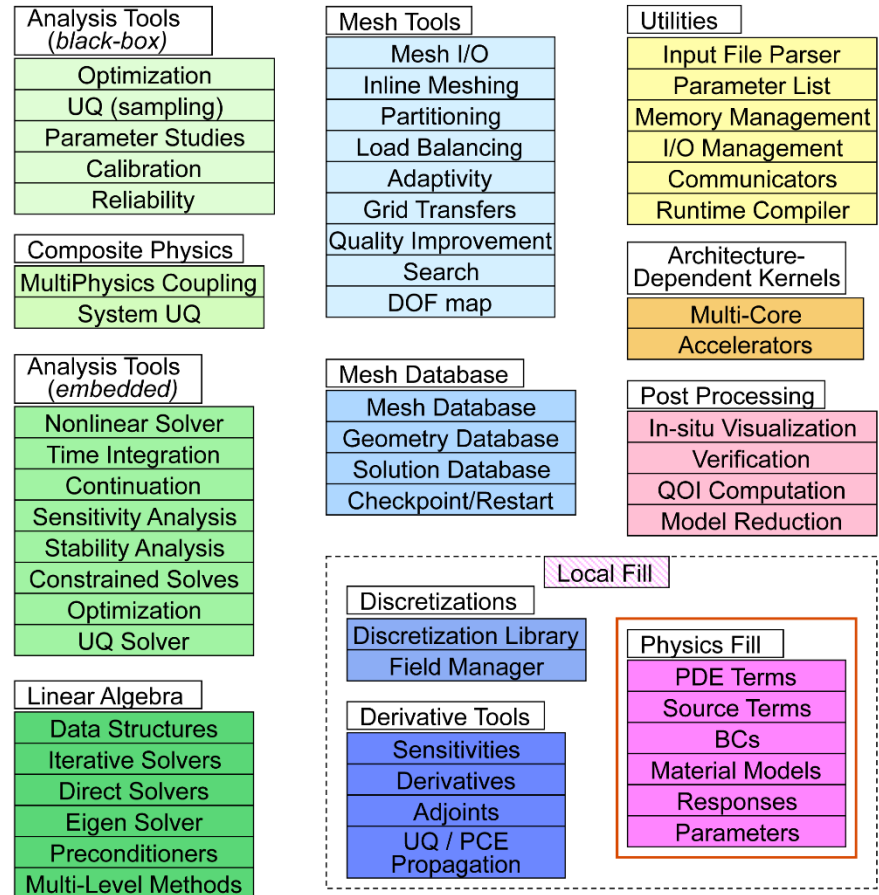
Analysis Tools
(black-box)

Optimization
UQ (sampling)
Parameter Studies
Calibration
Reliability

Composite Physics

MultiPhysics Coupling
System UQ

Analysis Tools
(embedded)

Nonlinear Solver
Time Integration
Continuation
Sensitivity Analysis
Stability Analysis
Constrained Solves
Optimization
UQ Solver

Linear Algebra

Data Structures
Iterative Solvers
Direct Solvers
Eigen Solver
Preconditioners
Multi-Level Methods

Mesh Tools

Mesh I/O
Inline Meshing
Partitioning
Load Balancing
Adaptivity
Grid Transfers
Quality Improvement
Search
DOF map

Mesh Database

Mesh Database
Geometry Database
Solution Database
Checkpoint/Restart

Utilities

Input File Parser
Parameter List
Memory Management
I/O Management
Communicators
Runtime Compiler

Architecture-Dependent Kernels

Multi-Core
Accelerators

Post Processing

In-situ Visualization
Verification
QOI Computation
Model Reduction

Local Fill

Discretizations

Discretization Library
Field Manager

Derivative Tools

Sensitivities
Derivatives
Adjoints
UQ / PCE Propagation

Physics Fill

PDE Terms
Source Terms
BCs
Material Models
Responses
Parameters